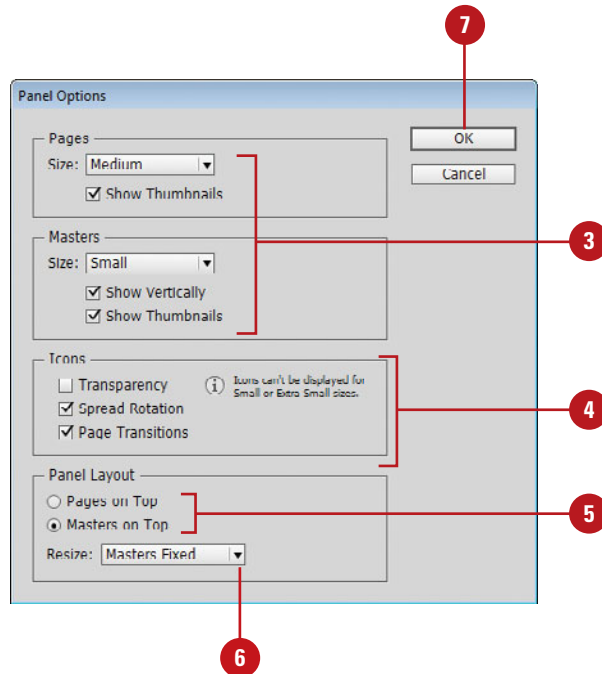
7

Panel Options

Pages
Size: Medium
Show Thumbnails

Masters
Size: Small
Show Vertically
Show Thumbnails

Icons
Transparency
Spread Rotation
Page Transitions
Icons can't be displayed for Small or Extra Small sizes.

Panel Layout
Pages on Top
Masters on Top
Resize: Masters Fixed

OK
Cancel

3

4

5

6